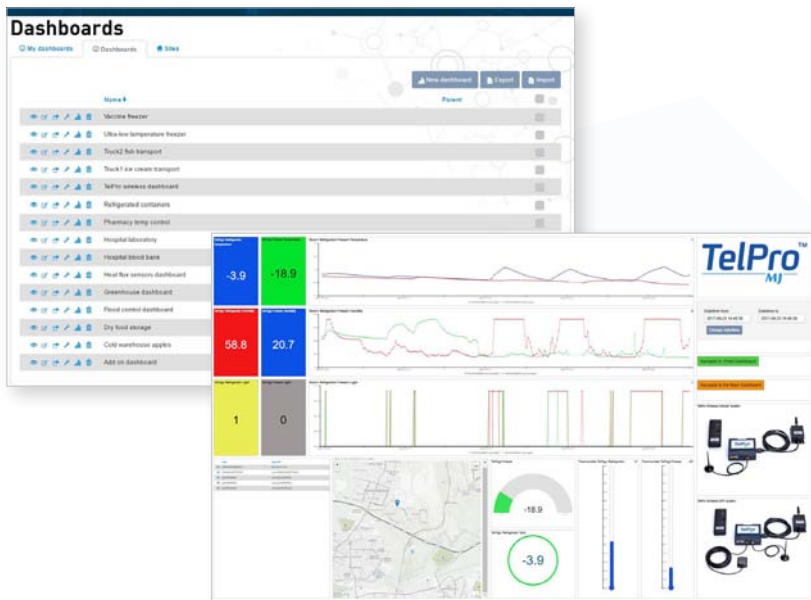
Dashboards

My dashboards | Dashboards | Sites

New dashboard | Export | Import

Name | Parent

Vaccine freezer
Ultra-low temperature freezer
Truck2 fish transport
Truck1 ice cream transport
TelPro wireless dashboard
Refrigerated containers
Pharmacy temp control
Hospital laboratory
Hospital blood bank
Heat flux sensors dashboard
Greenhouse dashboard
Flood control dashboard
Dry food storage
Cold warehouse apples
Add on dashboard

-3.9
-18.9
58.8
20.7
1
0

TelPro™ MJ

Change interface

-18.9
-3.9